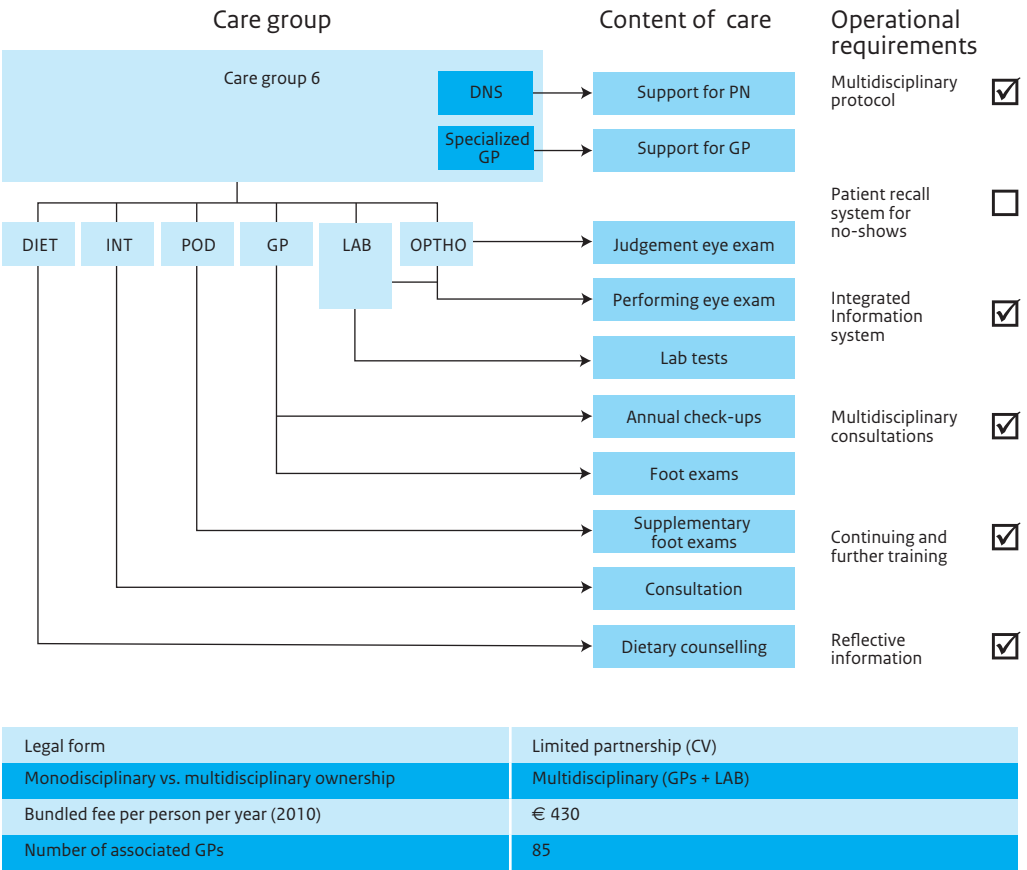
Care group

Content of care

Operational requirements

Care group 6

DNS

Specialized GP

Support for PN

Support for GP

DIET

INT

POD

GP

LAB

OPTHO

Judgement eye exam

Performing eye exam

Lab tests

Annual check-ups

Foot exams

Supplementary foot exams

Consultation

Dietary counselling

Multidisciplinary protocol ☑

Patient recall system for no-shows ☐

Integrated Information system ☑

Multidisciplinary consultations ☑

Continuing and further training ☑

Reflective information ☑

| | |
|---|---|
| Legal form | Limited partnership (CV) |
| Monodisciplinary vs. multidisciplinary ownership | Multidisciplinary (GPs + LAB) |
| Bundled fee per person per year (2010) | € 430 |
| Number of associated GPs | 85 |